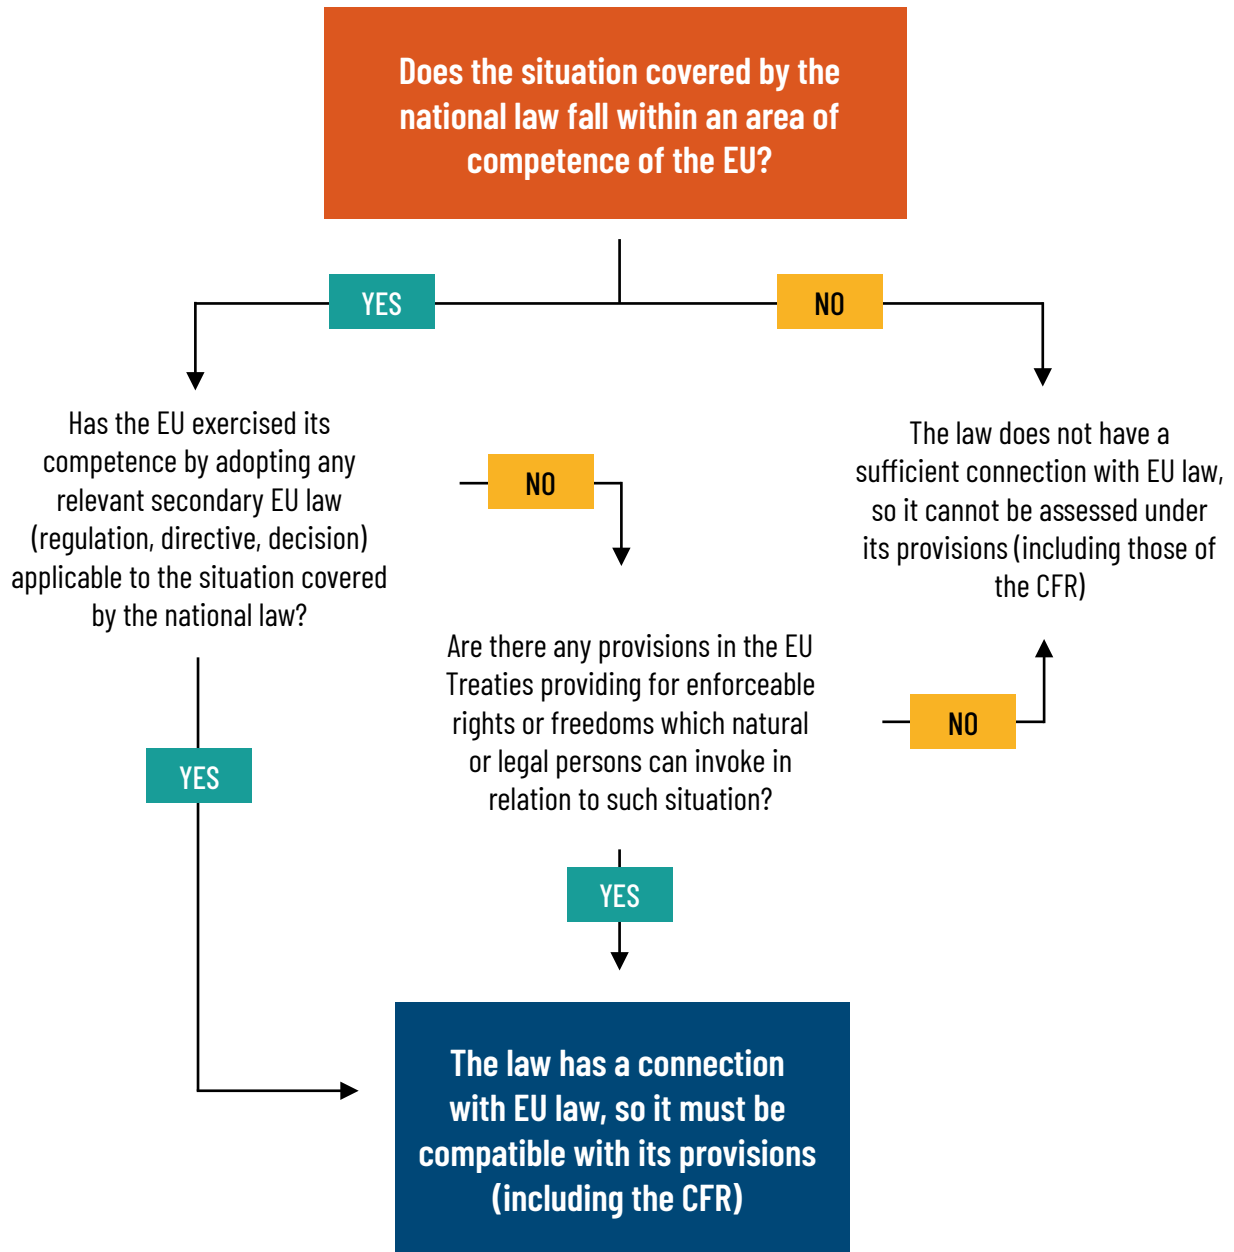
Does the situation covered by the national law fall within an area of competence of the EU?

YES

NO

Has the EU exercised its competence by adopting any relevant secondary EU law (regulation, directive, decision) applicable to the situation covered by the national law?

NO

The law does not have a sufficient connection with EU law, so it cannot be assessed under its provisions (including those of the CFR)

Are there any provisions in the EU Treaties providing for enforceable rights or freedoms which natural or legal persons can invoke in relation to such situation?

NO

YES

YES

The law has a connection with EU law, so it must be compatible with its provisions (including the CFR)